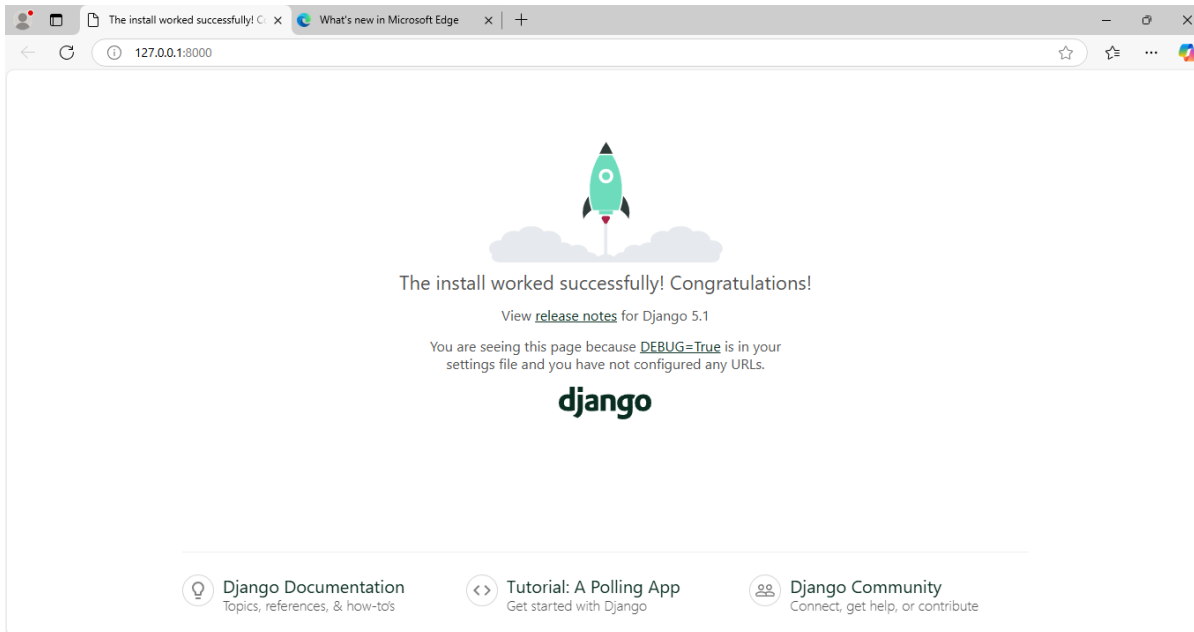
The install worked successfully! C

What's new in Microsoft Edge

127.0.0.1:8000

The install worked successfully! Congratulations!

View release notes for Django 5.1

You are seeing this page because DEBUG=True is in your settings file and you have not configured any URLs.

django

Django Documentation
Topics, references, & how-to's

Tutorial: A Polling App
Get started with Django

Django Community
Connect, get help, or contribute